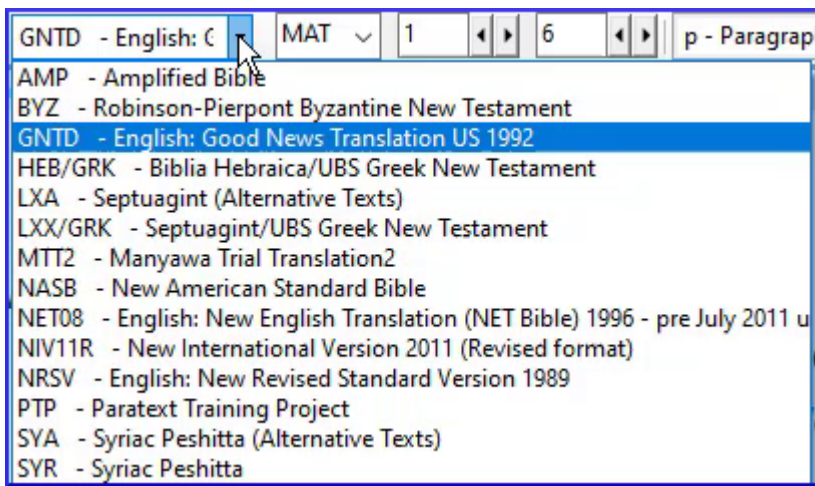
GNTD - English: G
MAT
1
6
p - Paragrap

AMP - Amplified Bible
BYZ - Robinson-Pierpont Byzantine New Testament
GNTD - English: Good News Translation US 1992
HEB/GRK - Biblia Hebraica/UBS Greek New Testament
LXA - Septuagint (Alternative Texts)
LXX/GRK - Septuagint/UBS Greek New Testament
MTT2 - Manyawa Trial Translation2
NASB - New American Standard Bible
NET08 - English: New English Translation (NET Bible) 1996 - pre July 2011 u
NIV11R - New International Version 2011 (Revised format)
NRSV - English: New Revised Standard Version 1989
PTP - Paratext Training Project
SYA - Syriac Peshitta (Alternative Texts)
SYR - Syriac Peshitta